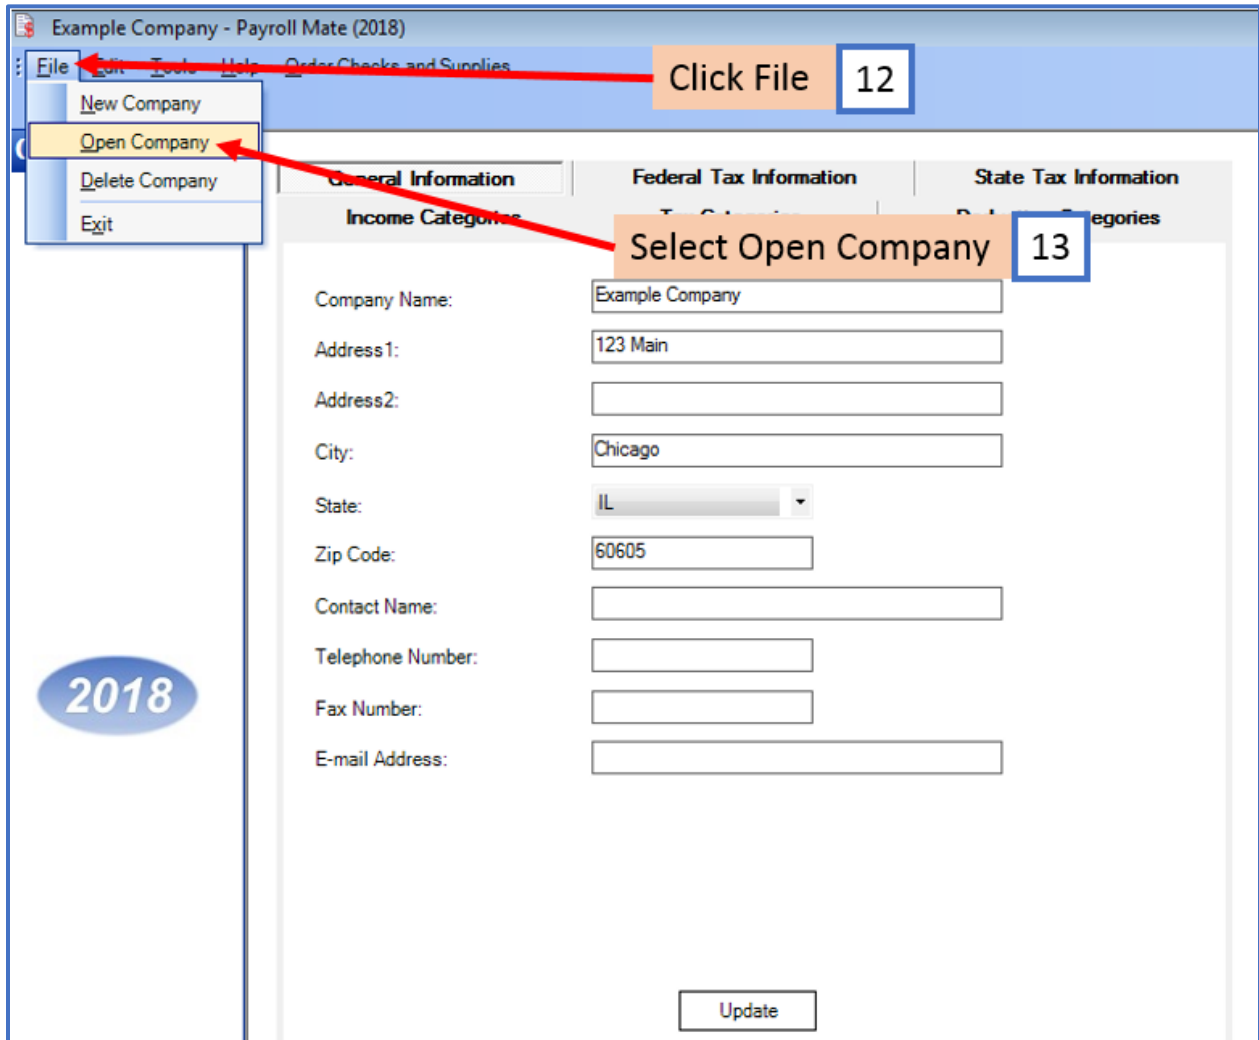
Example Company - Payroll Mate (2018)

File Edit Tools Help Order Checks and Supplies

Click File 12

New Company
Open Company
Delete Company
Exit

Select Open Company 13

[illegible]eral Information
Federal Tax Information
State Tax Information
Income Catego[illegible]
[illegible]
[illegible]egories

2018

Company Name: Example Company
Address1: 123 Main
Address2:
City: Chicago
State: IL
Zip Code: 60605
Contact Name:
Telephone Number:
Fax Number:
E-mail Address:

Update